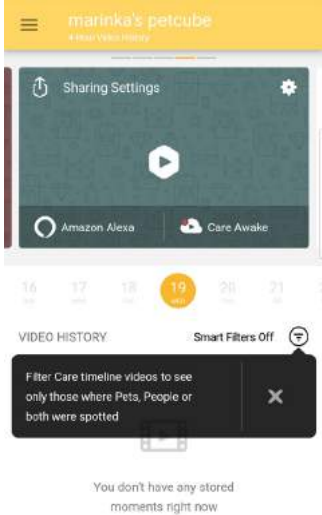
marinka's petcube
4 Hour Video History

Sharing Settings

Amazon Alexa
Care Awake

16 17 18 19 20 21

VIDEO HISTORY
Smart Filters Off

Filter Care timeline videos to see only those where Pets, People or both were spotted

You don't have any stored moments right now